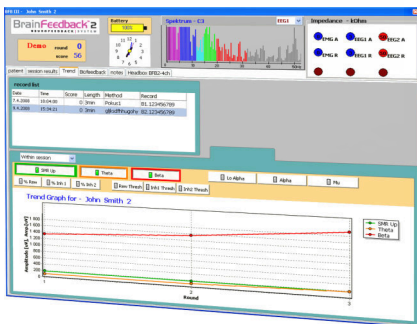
BFB III - John Smith 2

BrainFeedback 2
NEUROFEEDBACK SYSTEM

Demo round 0
score 56

Battery
100%

Spectrum - C3
EEG1

Impedance - kOhm
EMG A
EEG1 A
EEG2 A
EMG B
EEG1 B
EEG2 B

patient | session results | Trend | Biofeedback | notes | Headbox BRS2-4ch

record list

| Date | Time | Score | Length | Method | Record |
|---|---|---|---|---|---|
| 7.6.2008 | 10:04:00 | 0 | 3min | Pokus1 | 81.123456789 |
| 9.6.2008 | 15:54:21 | 0 | 3min | gjkvdfhvugohv | 82.123456789 |

Within session

SMR Up | Theta | Beta | Lo Alpha | Alpha | Mu

% Rew | % Inh 1 | % Inh 2 | Rew Thresh | Inh1 Thresh | Inh2 Thresh

Trend Graph for - John Smith 2

Amplitude [uV], Amp [uV]

SMR Up
Theta
Beta

Round
1 2 3